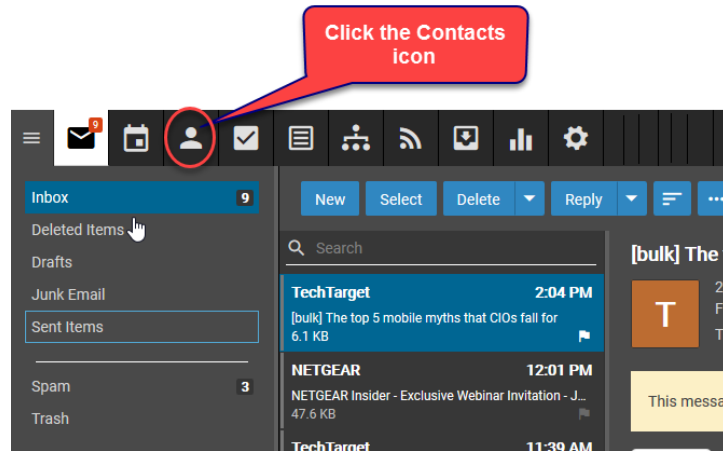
Click the Contacts icon

9

Inbox 9
Deleted Items
Drafts
Junk Email
Sent Items
Spam 3
Trash

New
Select
Delete
Reply

Search

TechTarget 2:04 PM
[bulk] The top 5 mobile myths that CIOs fall for
6.1 KB

NETGEAR 12:01 PM
NETGEAR Insider - Exclusive Webinar Invitation - J...
47.6 KB

TechTarget 11:39 AM

[bulk] The
T
This messa